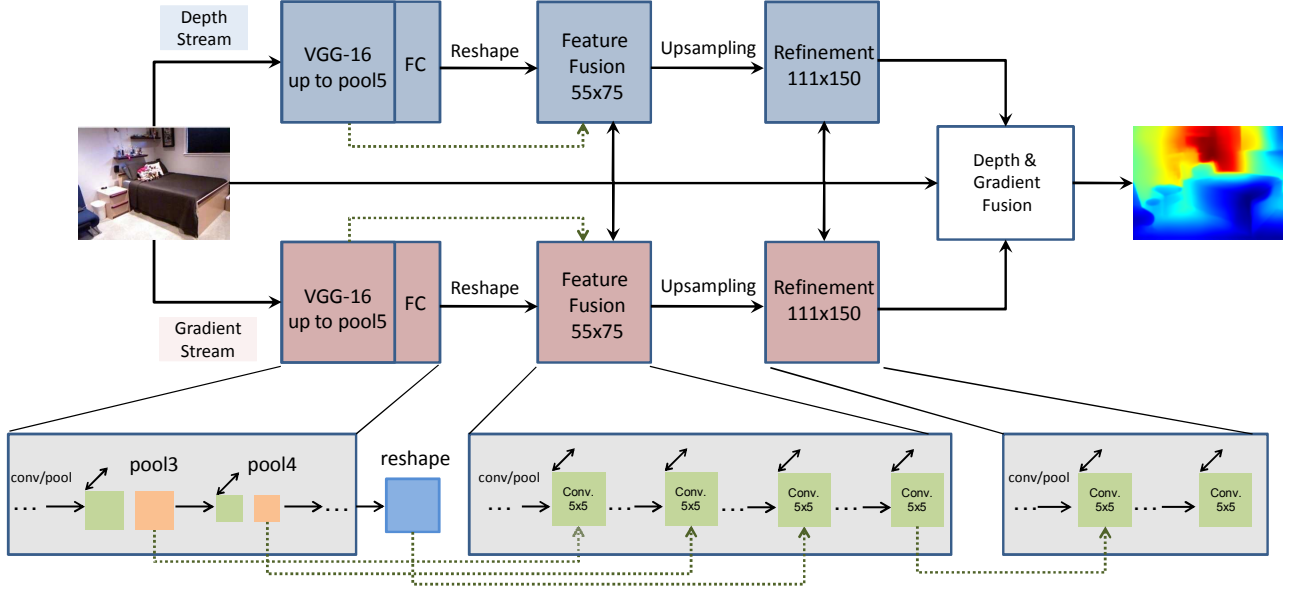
Depth Stream

VGG-16 up to pool5

FC

Reshape

Feature Fusion 55x75

Upsampling

Refinement 111x150

Depth & Gradient Fusion

VGG-16 up to pool5

FC

Reshape

Feature Fusion 55x75

Upsampling

Refinement 111x150

Gradient Stream

conv/pool

pool3

pool4

reshape

conv/pool

Conv. 5x5

Conv. 5x5

Conv. 5x5

Conv. 5x5

conv/pool

Conv. 5x5

Conv. 5x5